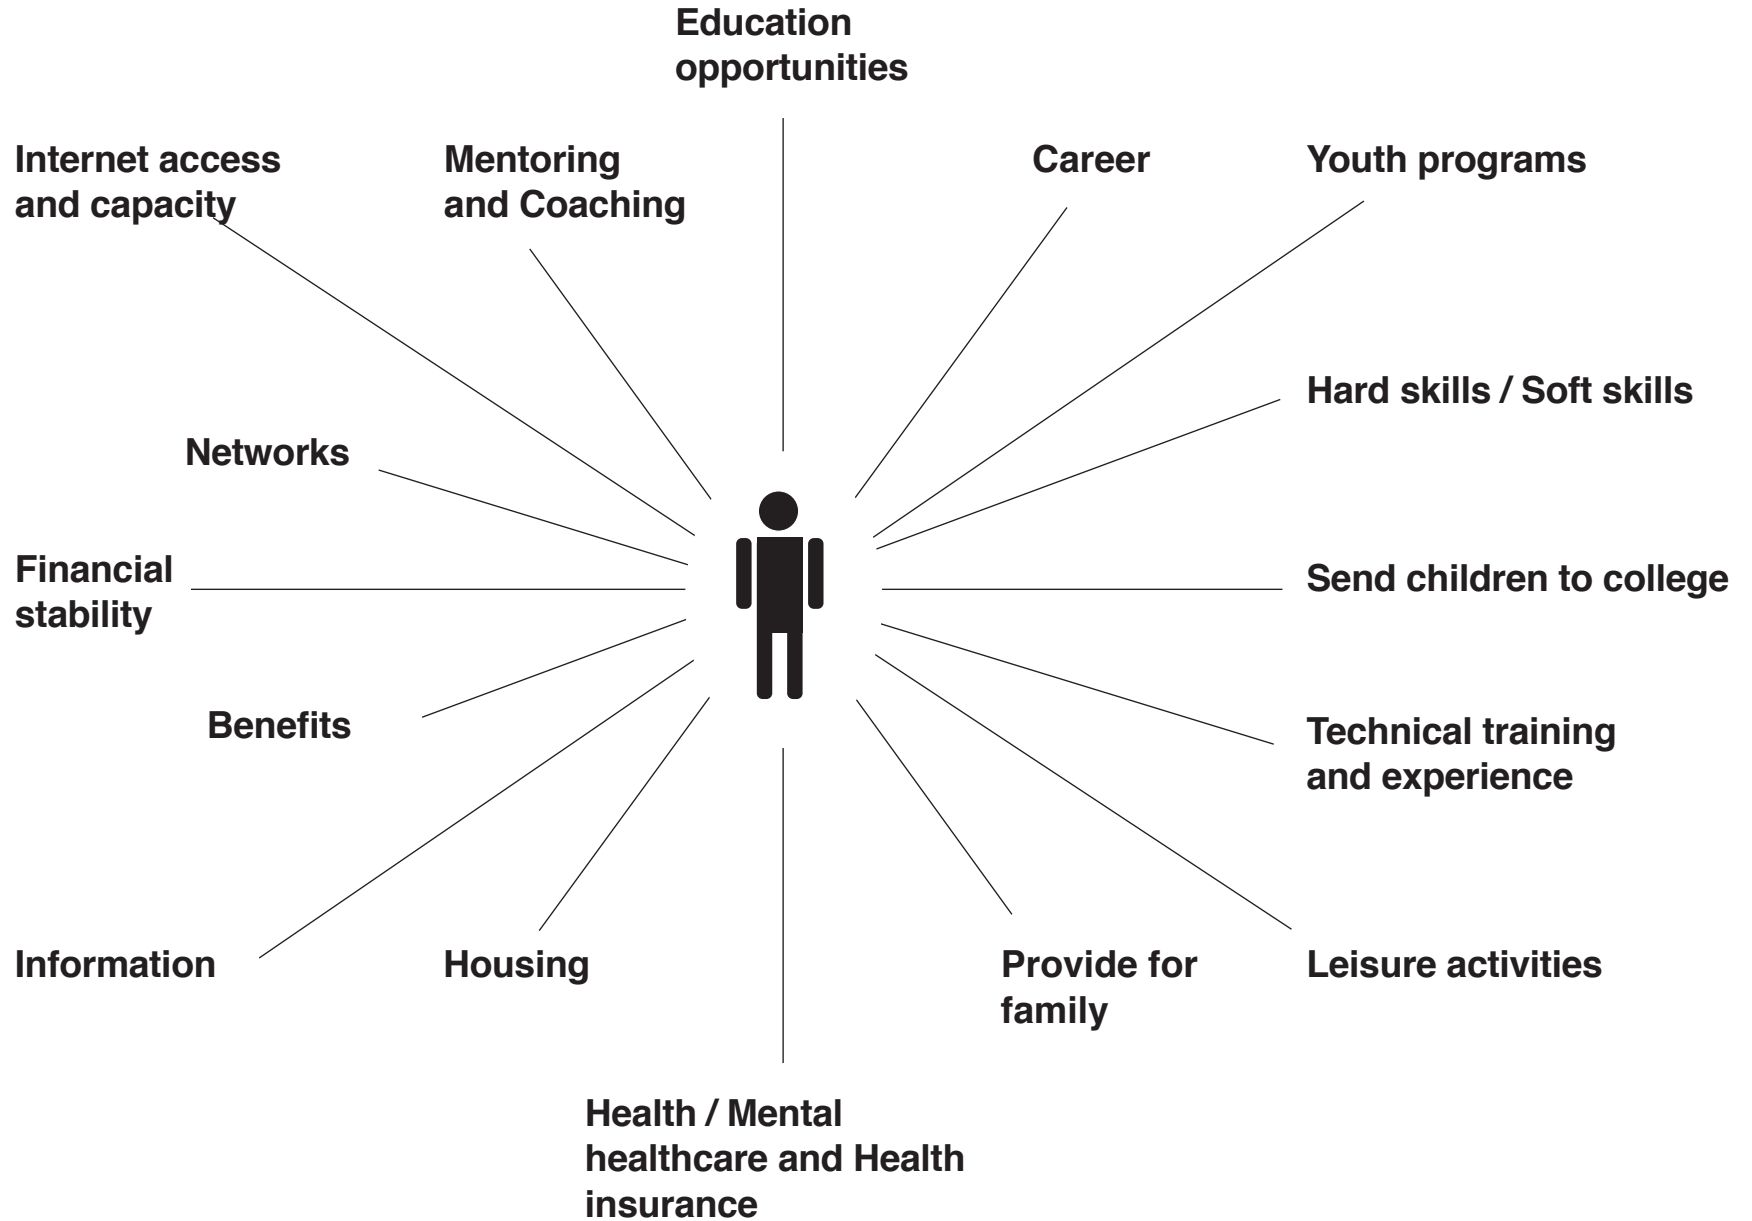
Education opportunities

Internet access and capacity

Mentoring and Coaching

Career

Youth programs

Hard skills / Soft skills

Networks

Financial stability

Send children to college

Benefits

Technical training and experience

Information

Housing

Provide for family

Leisure activities

Health / Mental healthcare and Health insurance